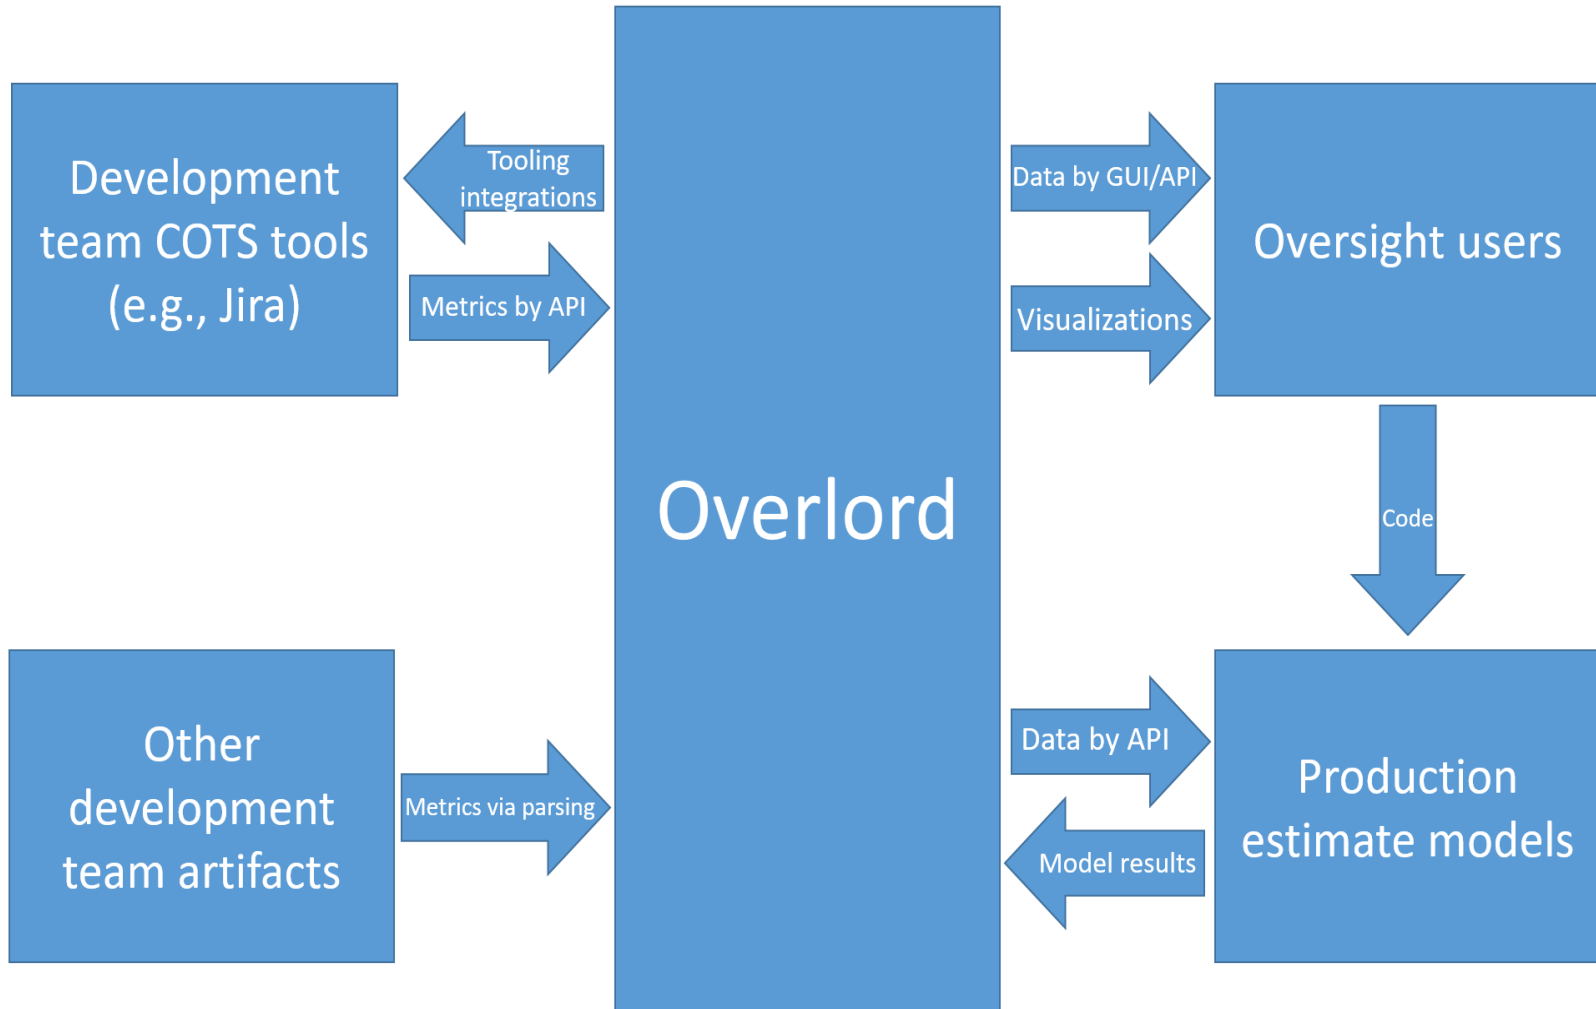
Development team COTS tools (e.g., Jira)

Tooling integrations

Metrics by API

Overlord

Data by GUI/API

Visualizations

Oversight users

Code

Other development team artifacts

Metrics via parsing

Data by API

Model results

Production estimate models